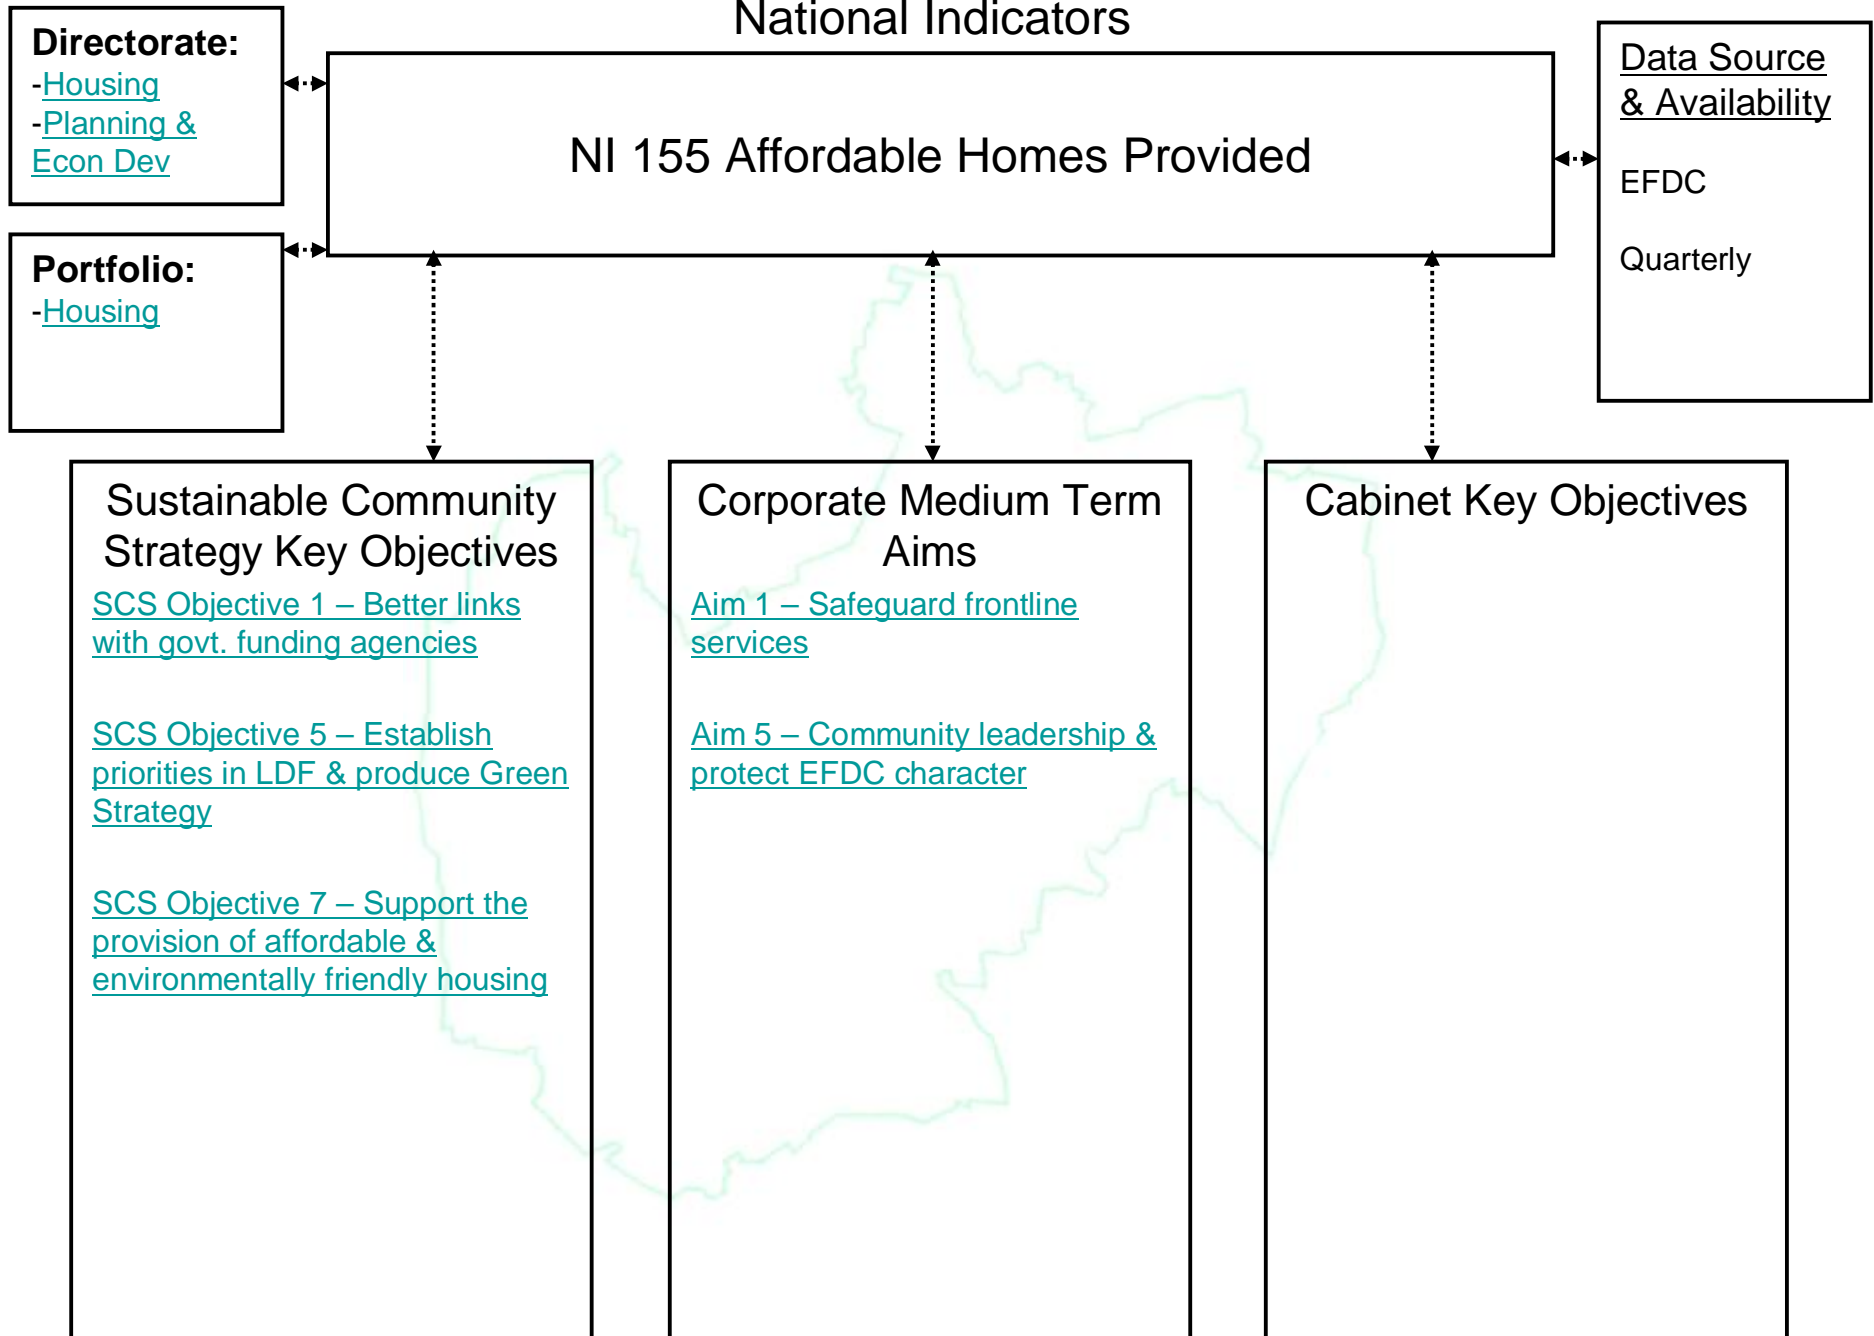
National Indicators

Directorate:
-Housing
-Planning & Econ Dev

Portfolio:
-Housing

NI 155 Affordable Homes Provided

Data Source & Availability

EFDC

Quarterly

Sustainable Community Strategy Key Objectives

SCS Objective 1 – Better links with govt. funding agencies

SCS Objective 5 – Establish priorities in LDF & produce Green Strategy

SCS Objective 7 – Support the provision of affordable & environmentally friendly housing

Corporate Medium Term Aims

Aim 1 – Safeguard frontline services

Aim 5 – Community leadership & protect EFDC character

Cabinet Key Objectives